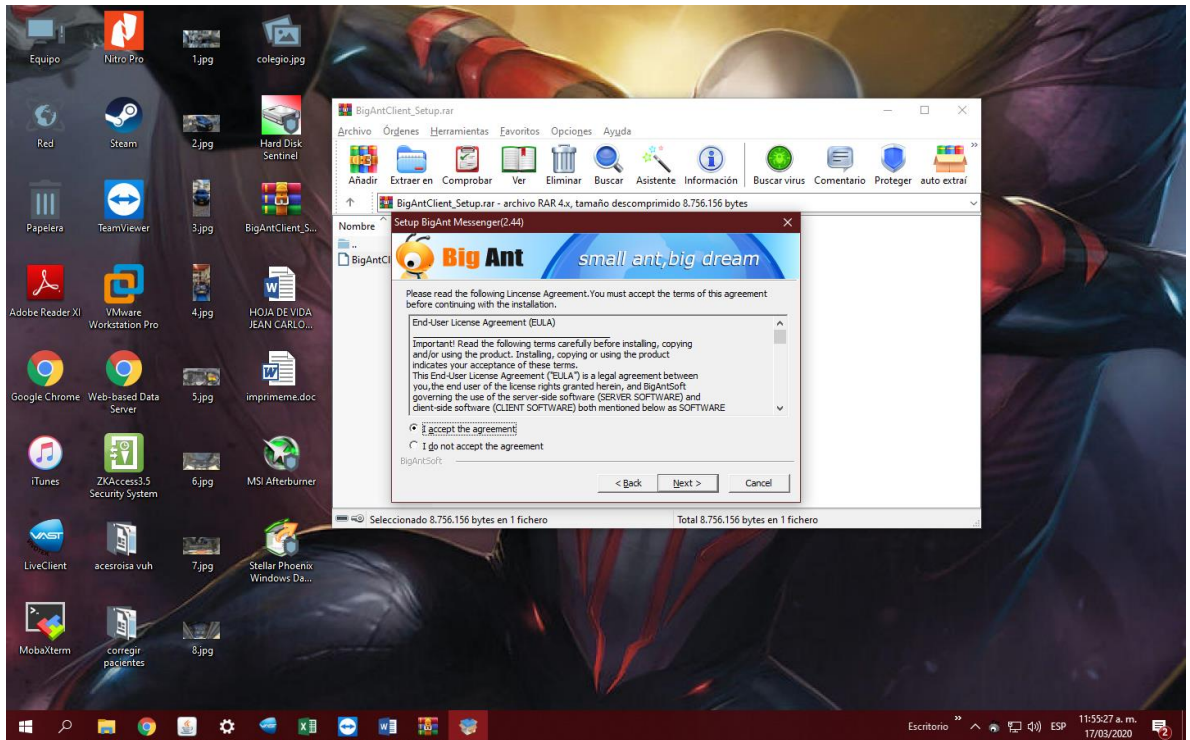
Equipo
Nitro Pro
1.jpg
colegio.jpg
Red
Steam
2.jpg
Hard Disk Sentinel
Papelera
TeamViewer
3.jpg
BigAntClient_S...
Adobe Reader XI
VMware Workstation Pro
4.jpg
HOJA DE VIDA JEAN CARLO...
Google Chrome
Web-based Data Server
5.jpg
imprimeme.doc
iTunes
ZKAccess3.5 Security System
6.jpg
MSI Afterburner
LiveClient
acesroisa vuh
7.jpg
Stellar Phoenix Windows Da...
MobaXterm
corregir pacientes
8.jpg

BigAntClient_Setup.rar
Archivo Órdenes Herramientas Favoritos Opciones Ayuda
Añadir Extraer en Comprobar Ver Eliminar Buscar Asistente Información Buscar virus Comentario Proteger auto extraí
BigAntClient_Setup.rar - archivo RAR 4.x, tamaño descomprimido 8.756.156 bytes
Nombre
..
BigAntCl

Setup BigAnt Messenger(2.44)
Big Ant small ant,big dream
Please read the following Lincense Agreement.You must accept the terms of this agreement before continuing with the installation.
End-User License Agreement (EULA)

Important! Read the following terms carefully before installing, copying and/or using the product. Installing, copying or using the product indicates your acceptance of these terms.
This End-User License Agreement ("EULA") is a legal agreement between you,the end user of the license rights granted herein, and BigAntSoft governing the use of the server-side software (SERVER SOFTWARE) and client-side software (CLIENT SOFTWARE) both mentioned below as SOFTWARE
I accept the agreement
I do not accept the agreement
BigAntSoft
< Back
Next >
Cancel

Seleccionado 8.756.156 bytes en 1 fichero
Total 8.756.156 bytes en 1 fichero

Escritorio
ESP
11:55:27 a. m.
17/03/2020
2